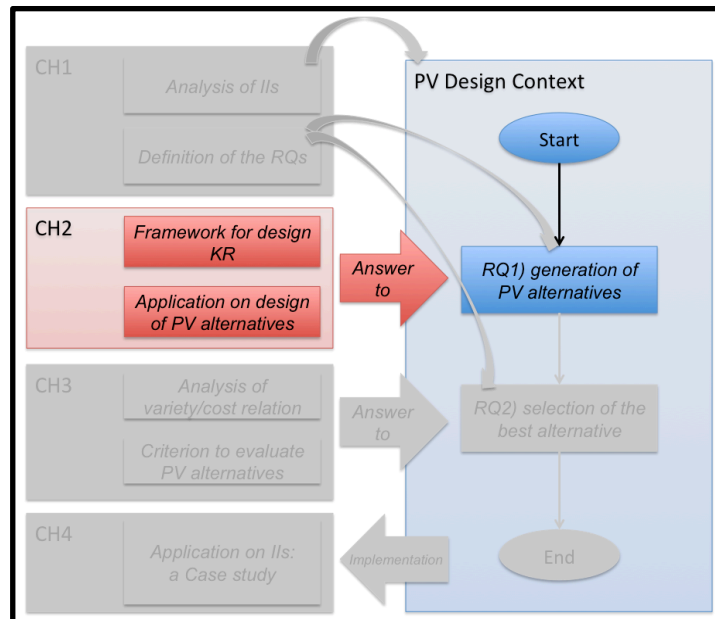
CH1

Analysis of IIs

Definition of the RQs

CH2

Framework for design KR

Application on design of PV alternatives

CH3

Analysis of variety/cost relation

Criterion to evaluate PV alternatives

CH4

Application on IIs: a Case study

Answer to

Answer to

Implementation

PV Design Context

Start

RQ1) generation of PV alternatives

RQ2) selection of the best alternative

End